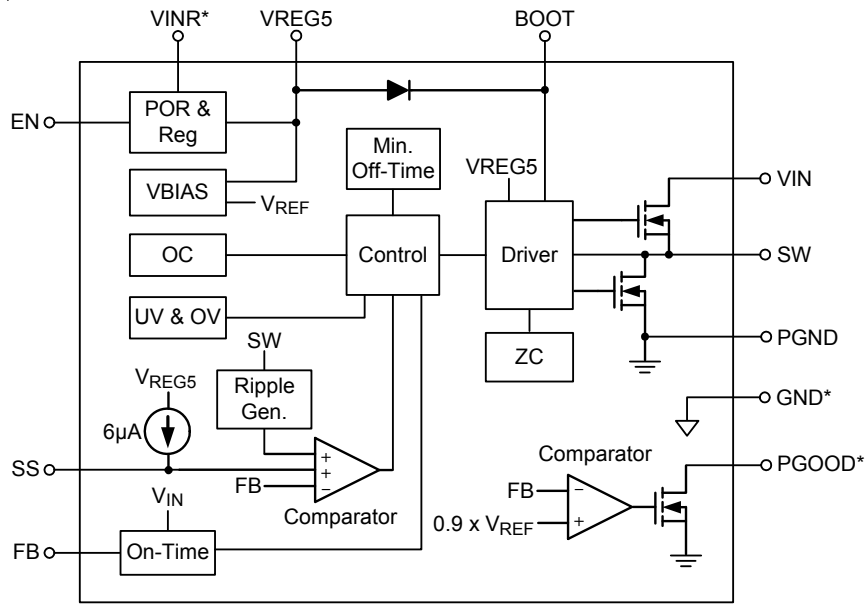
VINR*
VREG5
BOOT
EN
POR & Reg
Min. Off-Time
VREG5
VIN
VBIAS
$V_{REF}$
OC
Control
Driver
SW
UV & OV
PGND
SW
ZC
$V_{REG5}$
Ripple Gen.
GND*
6µA
Comparator
SS
+
+
−
PGOOD*
FB
Comparator
FB
−
$V_{IN}$
0.9 x $V_{REF}$
+
FB
On-Time